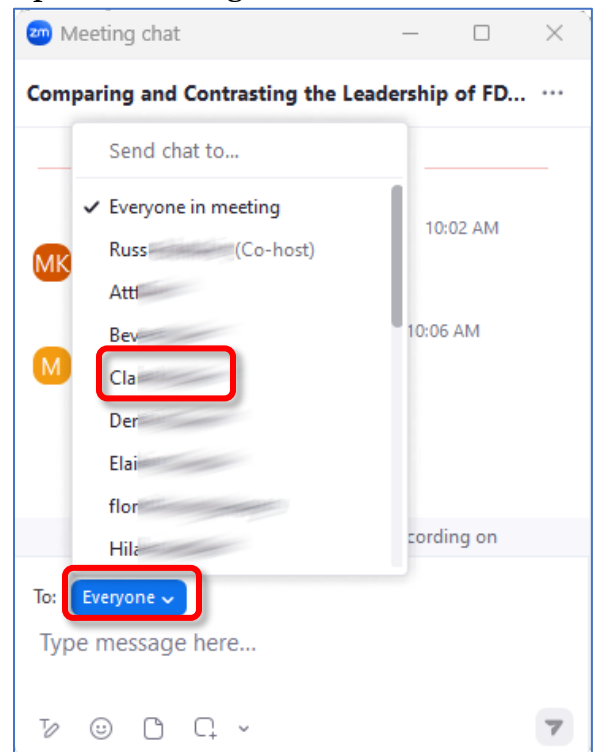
zm Meeting chat

Comparing and Contrasting the Leadership of FD... ···

Send chat to...

✓ Everyone in meeting

Russ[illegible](Co-host)

Att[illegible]

Bev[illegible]

Cla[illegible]

Der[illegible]

Elai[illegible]

flor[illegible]

Hila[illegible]

MK

10:02 AM

M

10:06 AM

cording on

To: Everyone

Type message here...